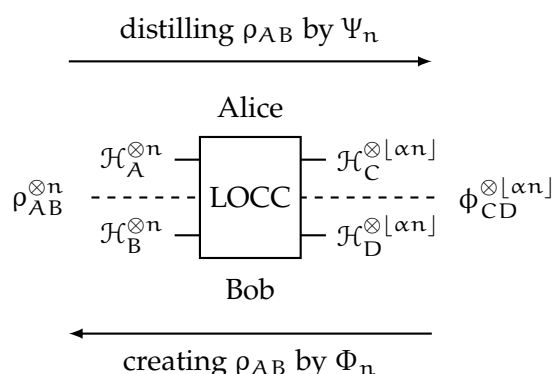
distilling $\rho_{AB}$ by $\Psi_n$

Alice

$\mathcal{H}_A^{\otimes n}$

$\mathcal{H}_C^{\otimes \lfloor \alpha n \rfloor}$

$\rho_{AB}^{\otimes n}$

LOCC

$\phi_{CD}^{\otimes \lfloor \alpha n \rfloor}$

$\mathcal{H}_B^{\otimes n}$

$\mathcal{H}_D^{\otimes \lfloor \alpha n \rfloor}$

Bob

creating $\rho_{AB}$ by $\Phi_n$